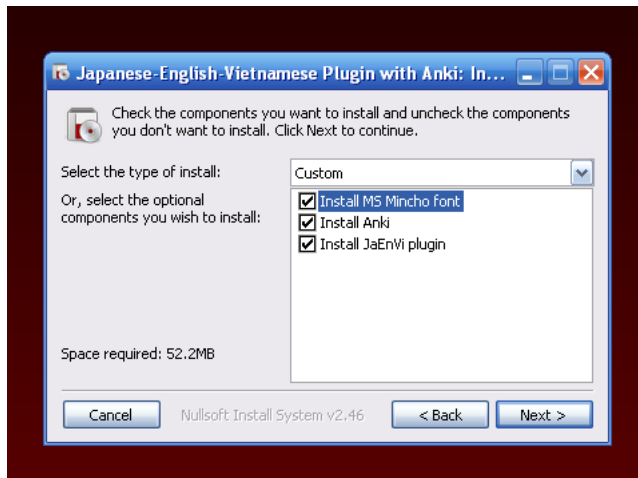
Japanese-English-Vietnamese Plugin with Anki: In...

Check the components you want to install and uncheck the components you don't want to install. Click Next to continue.

Select the type of install:

Custom

Or, select the optional components you wish to install:

Install MS Mincho font
Install Anki
Install JaEnVi plugin

Space required: 52.2MB

Cancel

Nullsoft Install System v2.46

< Back

Next >